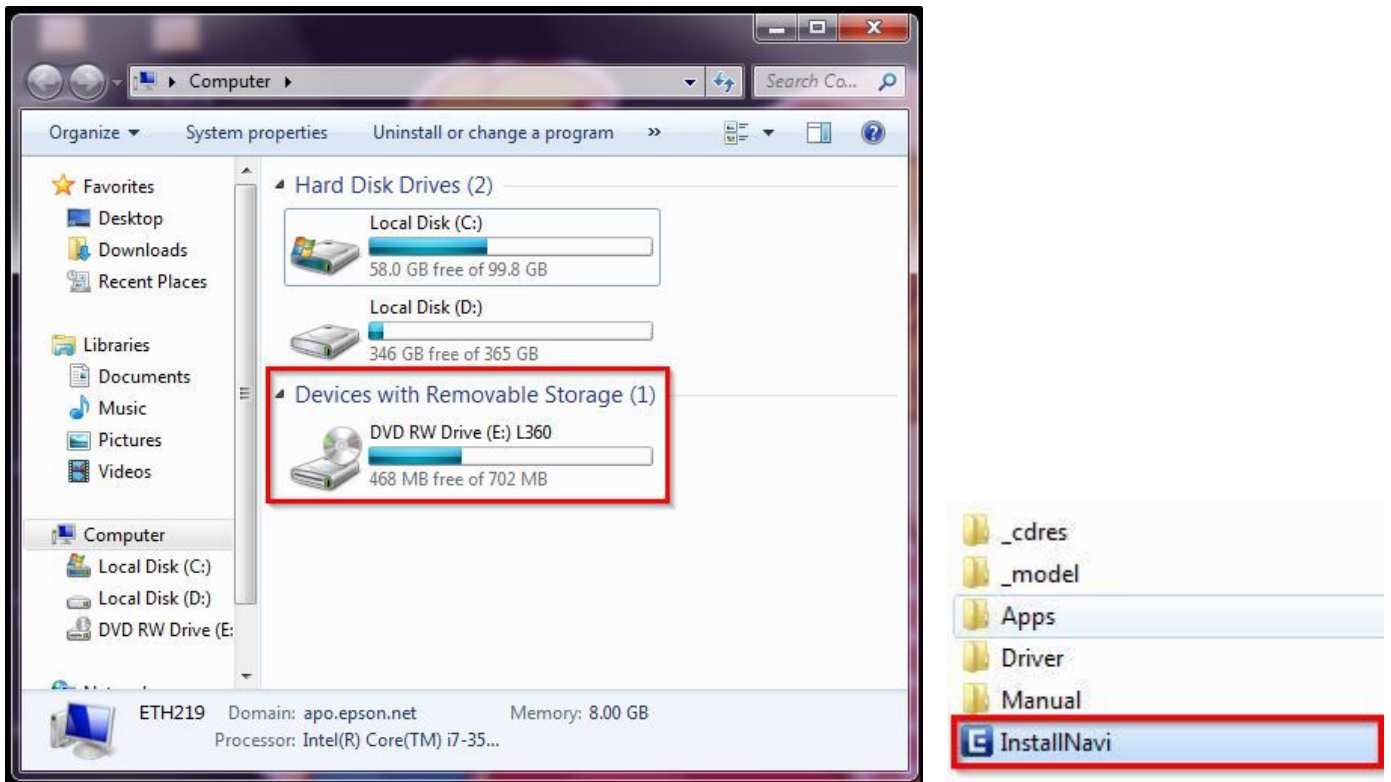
Computer ▸

Search Co...

Organize ▾ System properties Uninstall or change a program »

Favorites
Desktop
Downloads
Recent Places

Libraries
Documents
Music
Pictures
Videos

Computer
Local Disk (C:)
Local Disk (D:)
DVD RW Drive (E:

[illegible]

Hard Disk Drives (2)

Local Disk (C:)
58.0 GB free of 99.8 GB

Local Disk (D:)
346 GB free of 365 GB

Devices with Removable Storage (1)

DVD RW Drive (E:) L360
468 MB free of 702 MB

ETH219 Domain: apo.epson.net Memory: 8.00 GB
Processor: Intel(R) Core(TM) i7-35...

_cdres
_model
Apps
Driver
Manual
InstallNavi